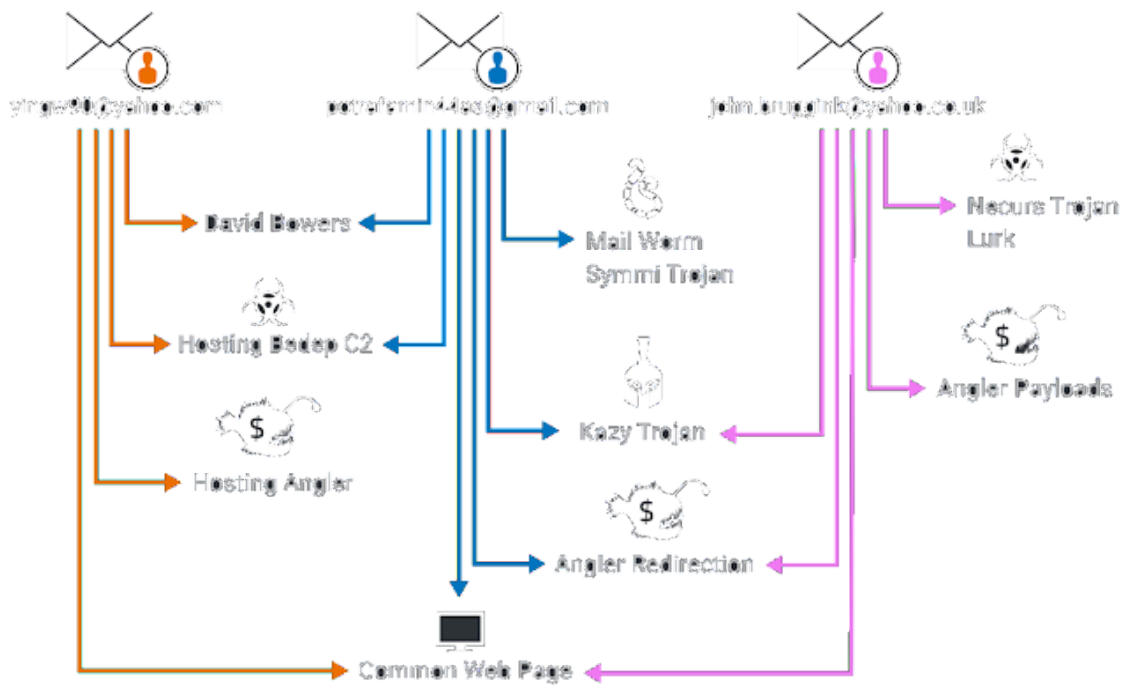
yingw90@yahoo.com

petrofam@mail.com

john.bruggink@yahoo.co.uk

David Bowers

Mail Worm
Symmi Trojan

Necurs Trojan
Lurk

Hosting Bedep C2

Angler Payloads

Kazy Trojan

Hosting Angler

$

$

$

Angler Redirection

Common Web Page